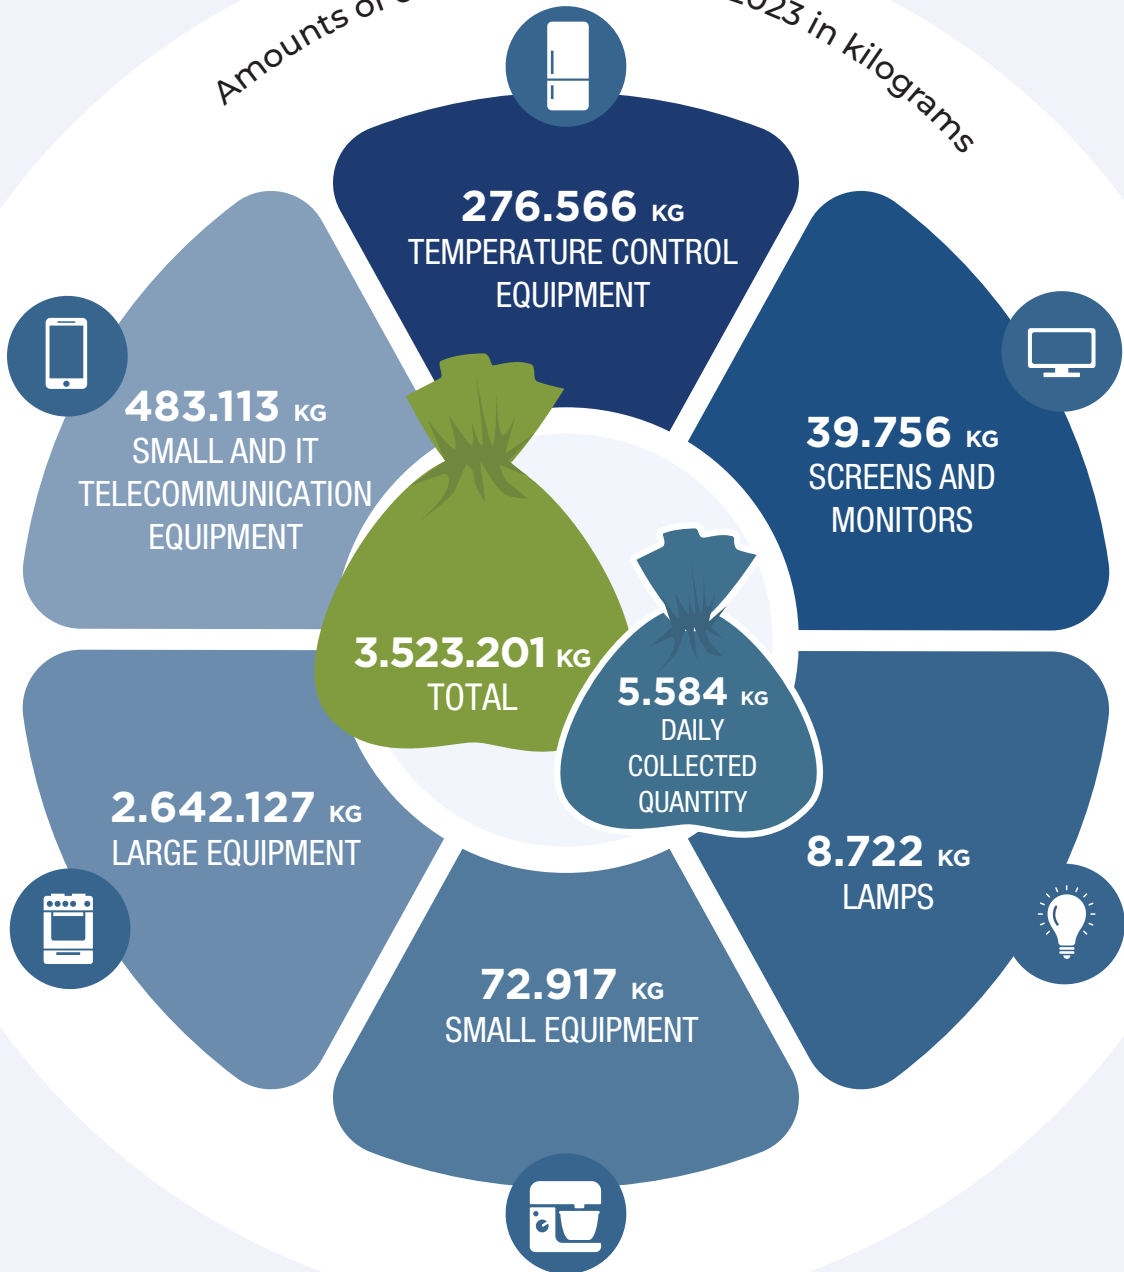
Amounts of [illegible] 2023 in kilograms

276.566 KG
TEMPERATURE CONTROL EQUIPMENT

483.113 KG
SMALL AND IT TELECOMMUNICATION EQUIPMENT

39.756 KG
SCREENS AND MONITORS

3.523.201 KG
TOTAL

5.584 KG
DAILY COLLECTED QUANTITY

2.642.127 KG
LARGE EQUIPMENT

8.722 KG
LAMPS

72.917 KG
SMALL EQUIPMENT